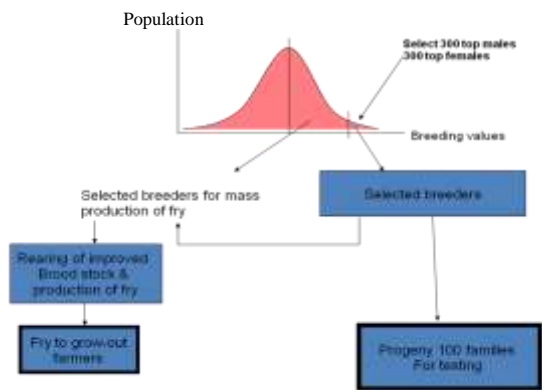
Population

Select 300 top males
300 top females

Breeding values

Selected breeders for mass production of fry

Selected breeders

Rearing of improved Brood stock & production of fry

Fry to grow-out farmers

Progeny 100 families For testing